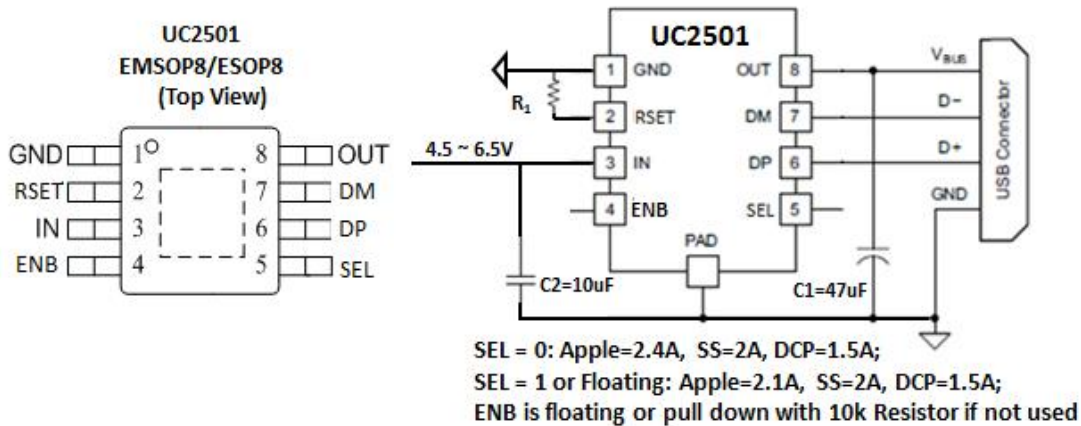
UC2501
EMSOP8/ESOP8
(Top View)

GND 1 8 OUT
RSET 2 7 DM
IN 3 6 DP
ENB 4 5 SEL

UC2501

1 GND
$R_1$
2 RSET
4.5 ~ 6.5V
3 IN
4 ENB
OUT 8
DM 7
DP 6
SEL 5
PAD
$V_{BUS}$
D−
D+
GND
USB Connector
C2=10uF
C1=47uF

SEL = 0: Apple=2.4A, SS=2A, DCP=1.5A;
SEL = 1 or Floating: Apple=2.1A, SS=2A, DCP=1.5A;
ENB is floating or pull down with 10k Resistor if not used